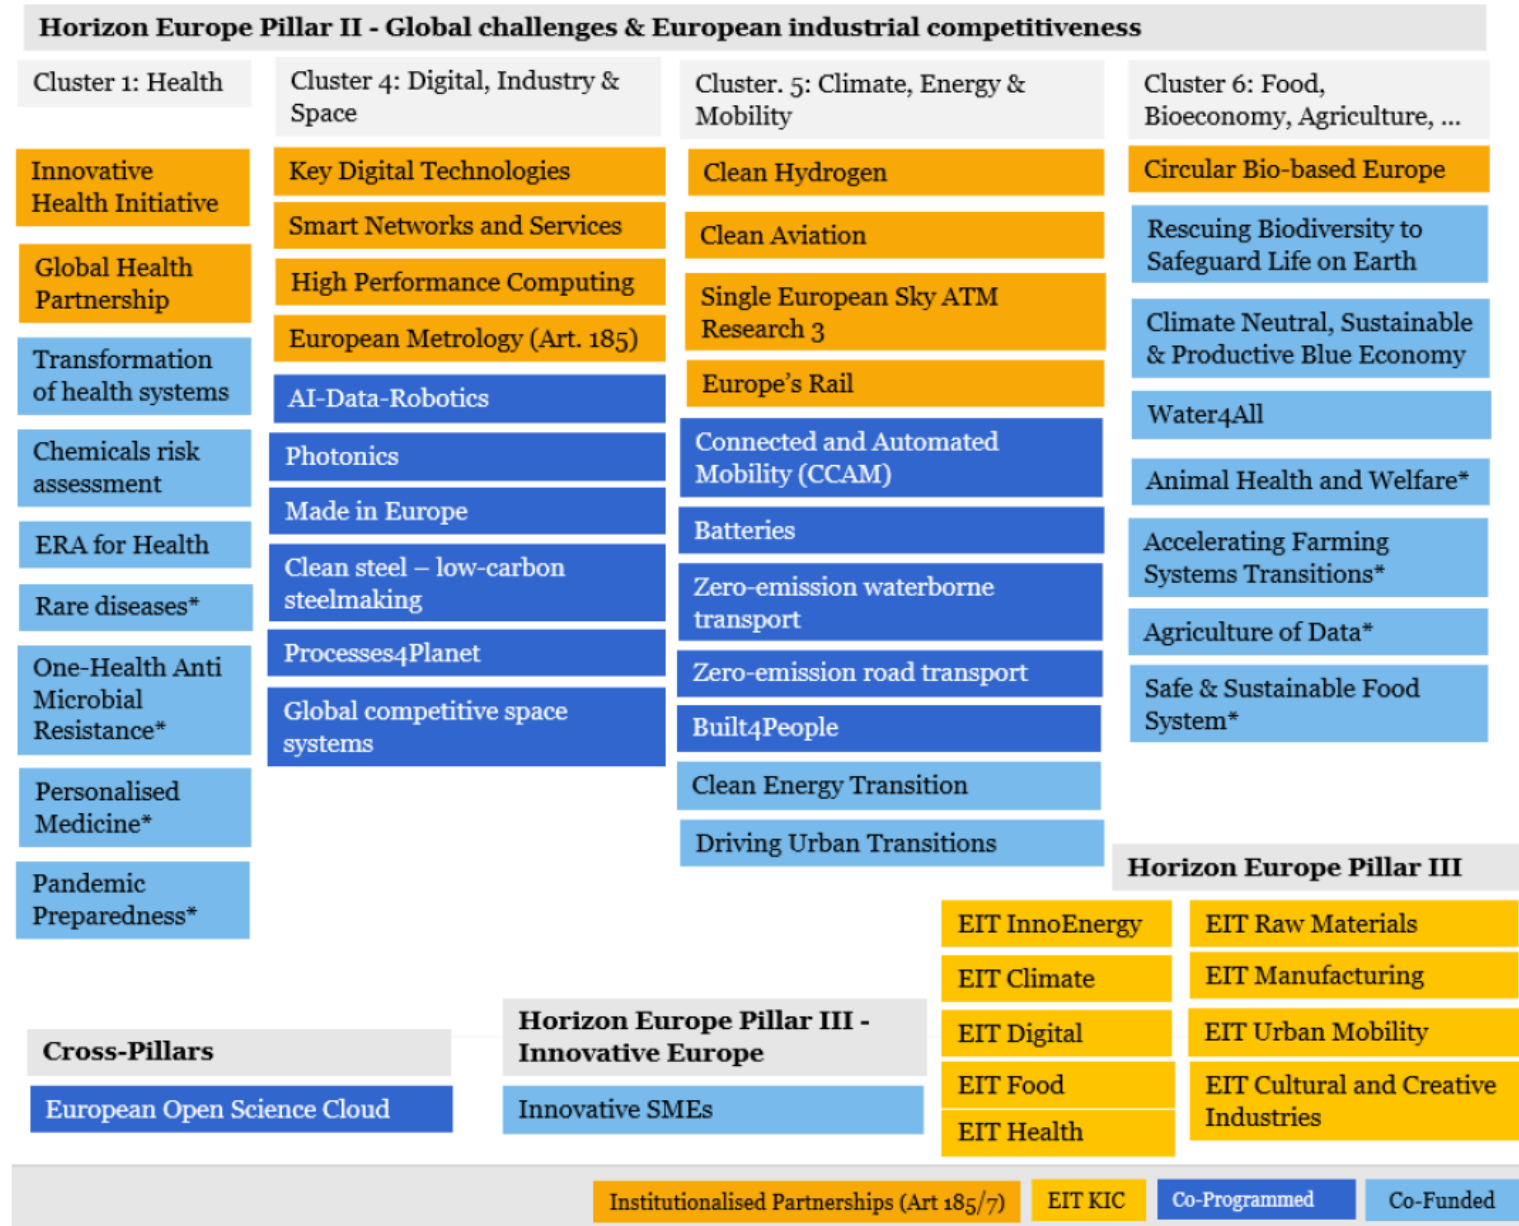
Horizon Europe Pillar II - Global challenges & European industrial competitiveness

Cluster 1: Health

Innovative Health Initiative

Global Health Partnership

Transformation of health systems

Chemicals risk assessment

ERA for Health

Rare diseases*

One-Health Anti Microbial Resistance*

Personalised Medicine*

Pandemic Preparedness*

Cluster 4: Digital, Industry & Space

Key Digital Technologies

Smart Networks and Services

High Performance Computing

European Metrology (Art. 185)

AI-Data-Robotics

Photonics

Made in Europe

Clean steel – low-carbon steelmaking

Processes4Planet

Global competitive space systems

Cluster. 5: Climate, Energy & Mobility

Clean Hydrogen

Clean Aviation

Single European Sky ATM Research 3

Europe's Rail

Connected and Automated Mobility (CCAM)

Batteries

Zero-emission waterborne transport

Zero-emission road transport

Built4People

Clean Energy Transition

Driving Urban Transitions

Cluster 6: Food, Bioeconomy, Agriculture, ...

Circular Bio-based Europe

Rescuing Biodiversity to Safeguard Life on Earth

Climate Neutral, Sustainable & Productive Blue Economy

Water4All

Animal Health and Welfare*

Accelerating Farming Systems Transitions*

Agriculture of Data*

Safe & Sustainable Food System*

Horizon Europe Pillar III

EIT InnoEnergy

EIT Climate

EIT Digital

EIT Food

EIT Health

EIT Raw Materials

EIT Manufacturing

EIT Urban Mobility

EIT Cultural and Creative Industries

Cross-Pillars

European Open Science Cloud

Horizon Europe Pillar III - Innovative Europe

Innovative SMEs

Institutionalised Partnerships (Art 185/7) | EIT KIC | Co-Programmed | Co-Funded